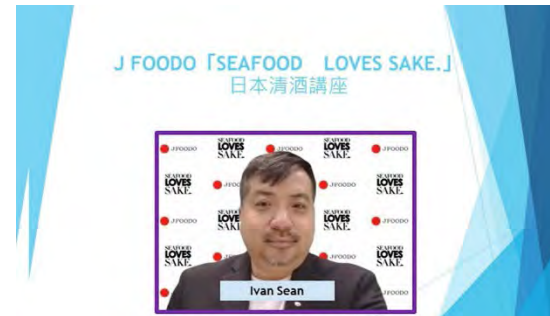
J FOODO「SEAFOOD LOVES SAKE.」
日本清酒講座

JFOODO
SEAFOOD LOVES SAKE.
JFOODO
SEAFOOD LOVES SAKE.
JFOODO
SEAFOOD LOVES SAKE.
JFOODO
SEAFOOD LOVES SAKE.
JFOODO
SEAFOOD LOVES SAKE.
JFOODO
SEAFOOD LOVES SAKE.
JFOODO

Ivan Sean